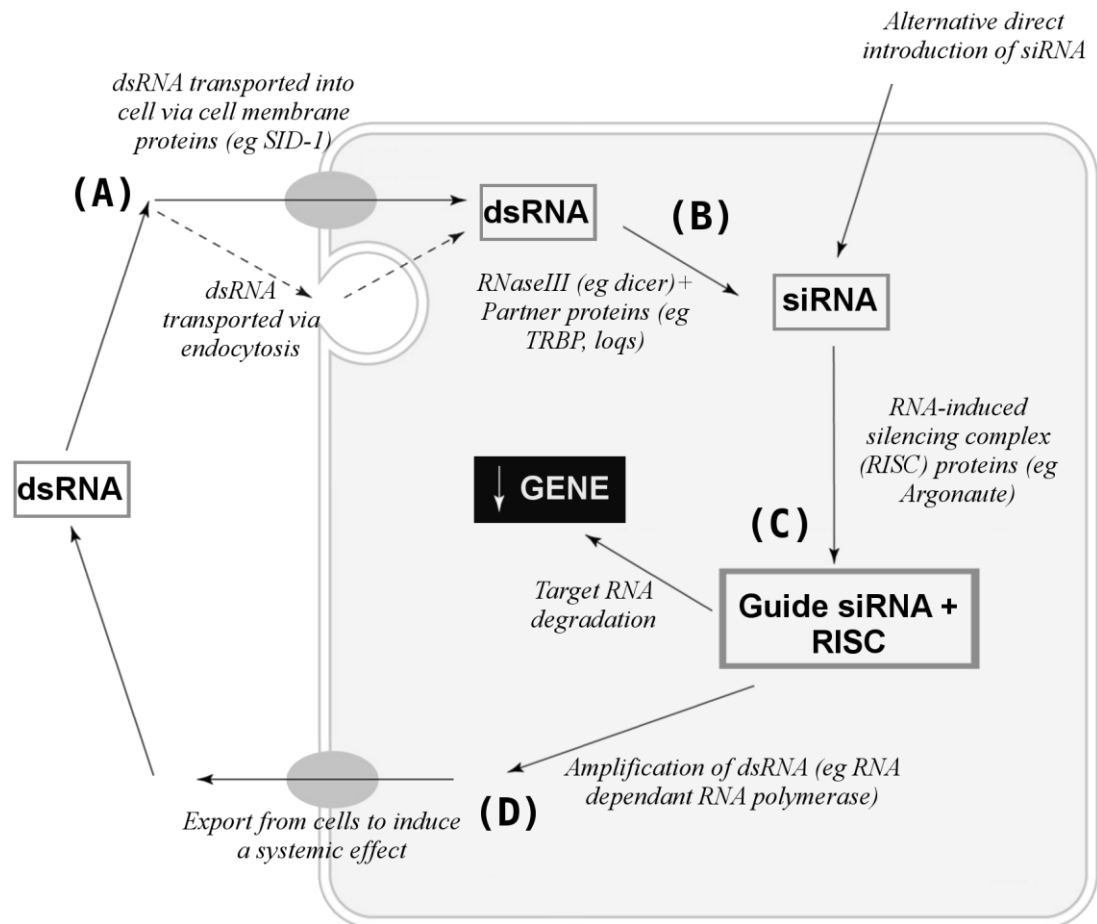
Alternative direct introduction of siRNA

dsRNA transported into cell via cell membrane proteins (eg SID-1)

(A)

dsRNA

(B)

dsRNA transported via endocytosis

RNaseIII (eg dicer)+ Partner proteins (eg TRBP, loqs)

siRNA

RNA-induced silencing complex (RISC) proteins (eg Argonaute)

dsRNA

↓ GENE

(C)

Target RNA degradation

Guide siRNA + RISC

Amplification of dsRNA (eg RNA dependant RNA polymerase)

Export from cells to induce a systemic effect

(D)